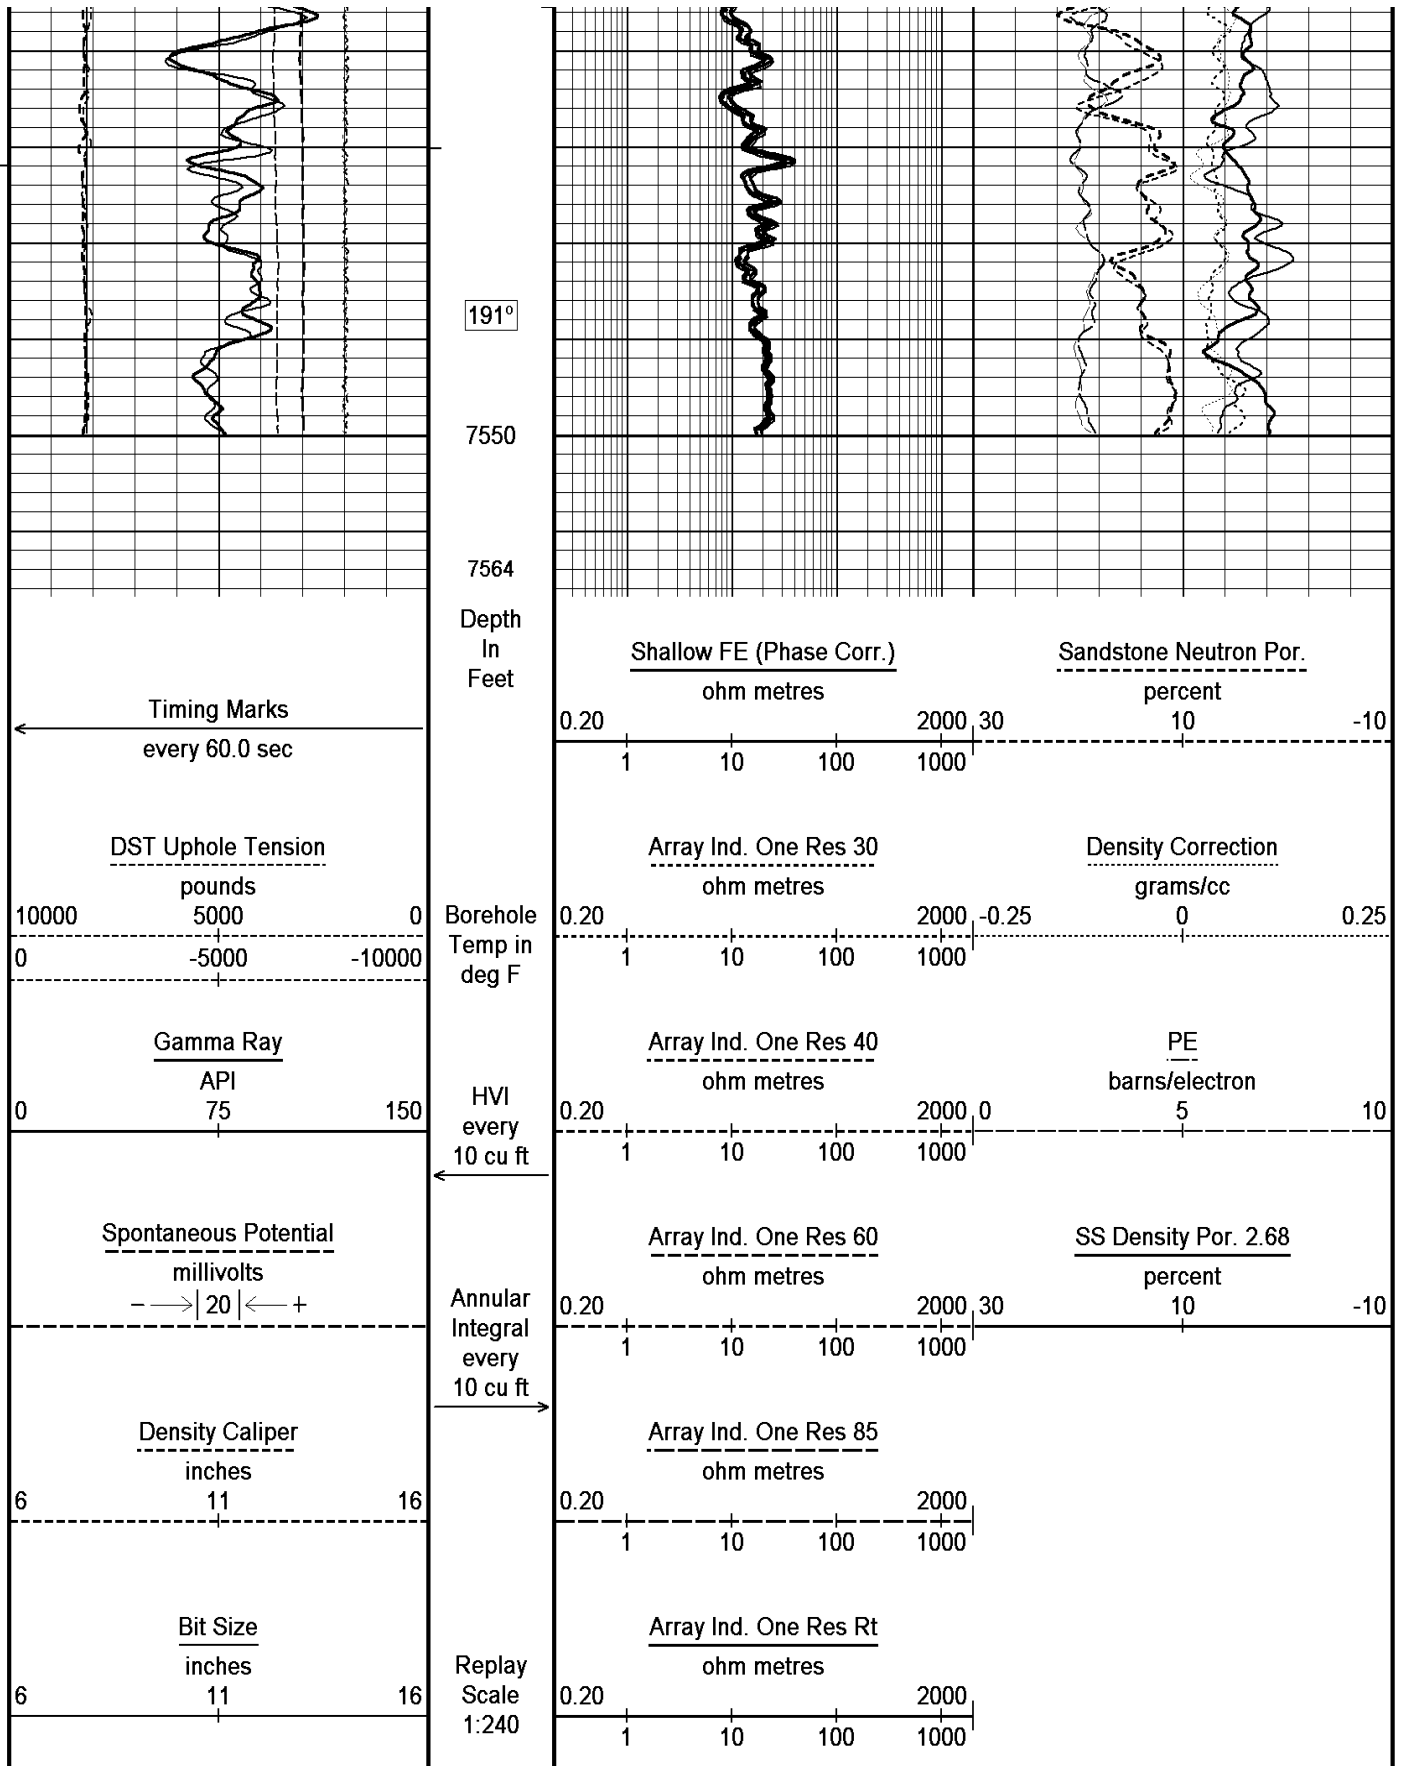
191°

7550

7564

Depth In Feet

Timing Marks
every 60.0 sec

DST Uphole Tension
pounds
10000 5000 0
0 -5000 -10000

Borehole Temp in deg F

Gamma Ray
API
0 75 150

HVI every 10 cu ft

Spontaneous Potential
millivolts
$- \rightarrow | 20 | \leftarrow +$

Annular Integral every 10 cu ft

Density Caliper
inches
6 11 16

Bit Size
inches
6 11 16

Replay Scale 1:240

Shallow FE (Phase Corr.)
ohm metres
0.20 2000
1 10 100 1000

Array Ind. One Res 30
ohm metres
0.20 2000
1 10 100 1000

Array Ind. One Res 40
ohm metres
0.20 2000
1 10 100 1000

Array Ind. One Res 60
ohm metres
0.20 2000
1 10 100 1000

Array Ind. One Res 85
ohm metres
0.20 2000
1 10 100 1000

Array Ind. One Res Rt
ohm metres
0.20 2000
1 10 100 1000

Sandstone Neutron Por.
percent
30 10 -10

Density Correction
grams/cc
-0.25 0 0.25

PE
barns/electron
0 5 10

SS Density Por. 2.68
percent
30 10 -10